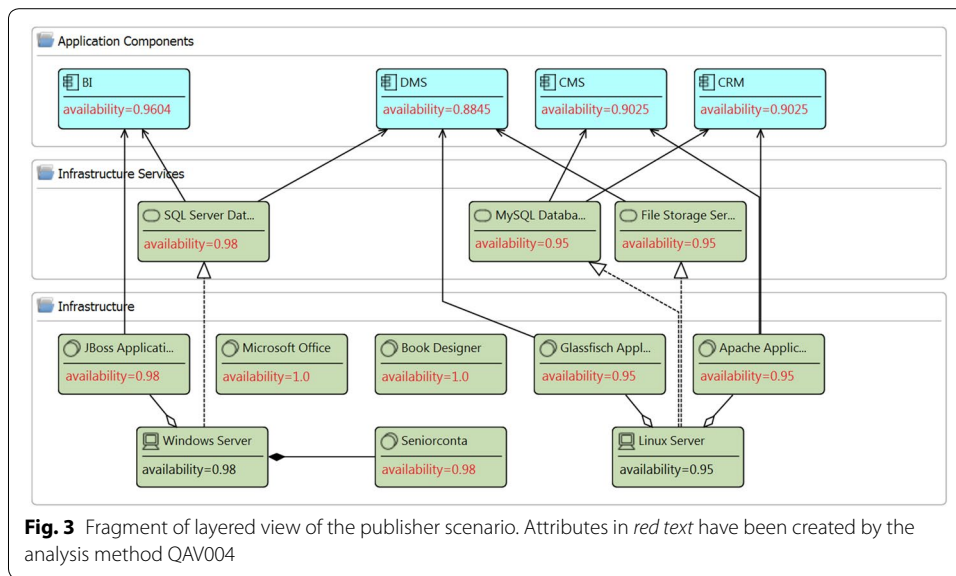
Application Components

BI
availability=0.9604

DMS
availability=0.8845

CMS
availability=0.9025

CRM
availability=0.9025

Infrastructure Services

SQL Server Dat...
availability=0.98

MySQL Databa...
availability=0.95

File Storage Ser...
availability=0.95

Infrastructure

JBoss Applicati...
availability=0.98

Microsoft Office
availability=1.0

Book Designer
availability=1.0

Glassfisch Appl...
availability=0.95

Apache Applic...
availability=0.95

Windows Server
availability=0.98

Seniorconta
availability=0.98

Linux Server
availability=0.95

**Fig. 3** Fragment of layered view of the publisher scenario. Attributes in *red text* have been created by the analysis method QAV004